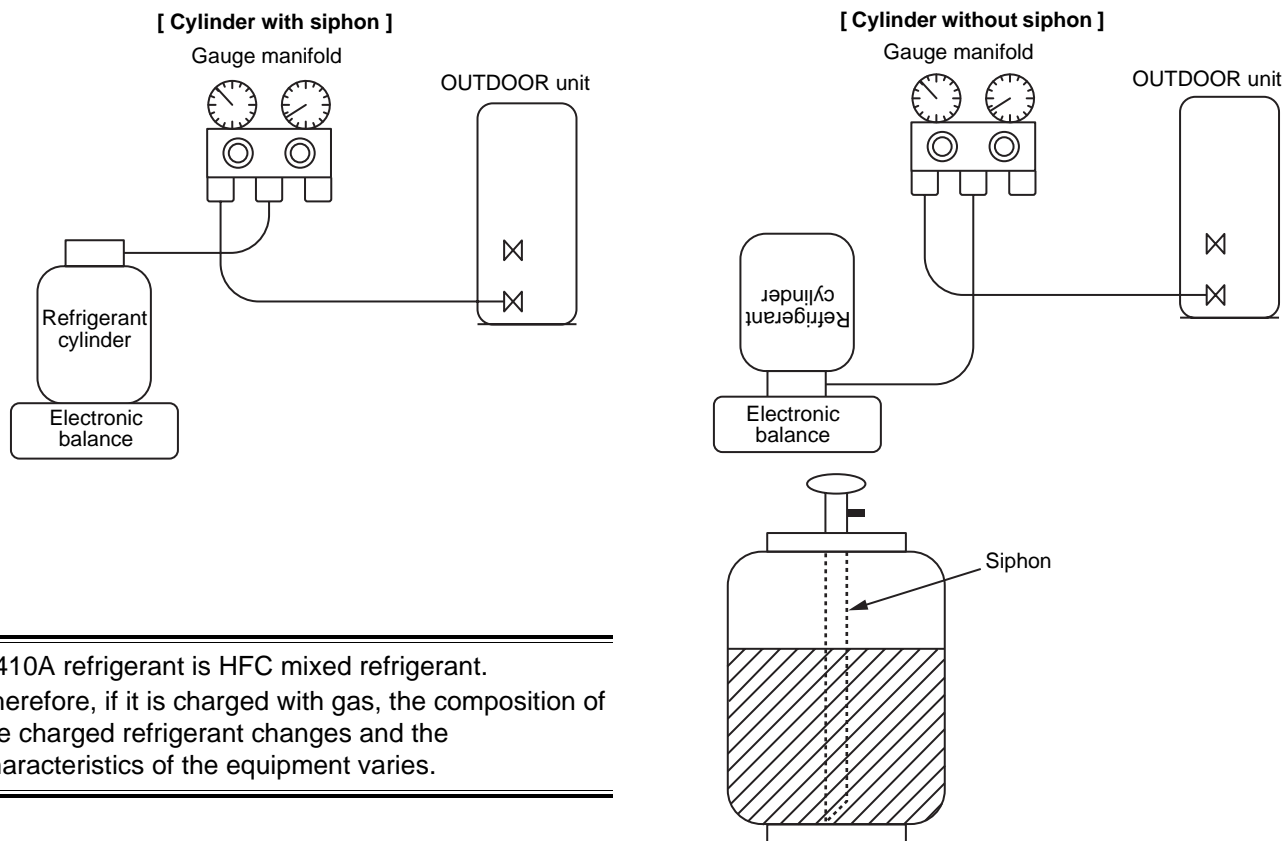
[ Cylinder with siphon ]

Gauge manifold

OUTDOOR unit

Refrigerant cylinder

Electronic balance

[ Cylinder without siphon ]

Gauge manifold

OUTDOOR unit

Refrigerant cylinder

Electronic balance

Siphon

410A refrigerant is HFC mixed refrigerant. herefore, if it is charged with gas, the composition of e charged refrigerant changes and the haracteristics of the equipment varies.